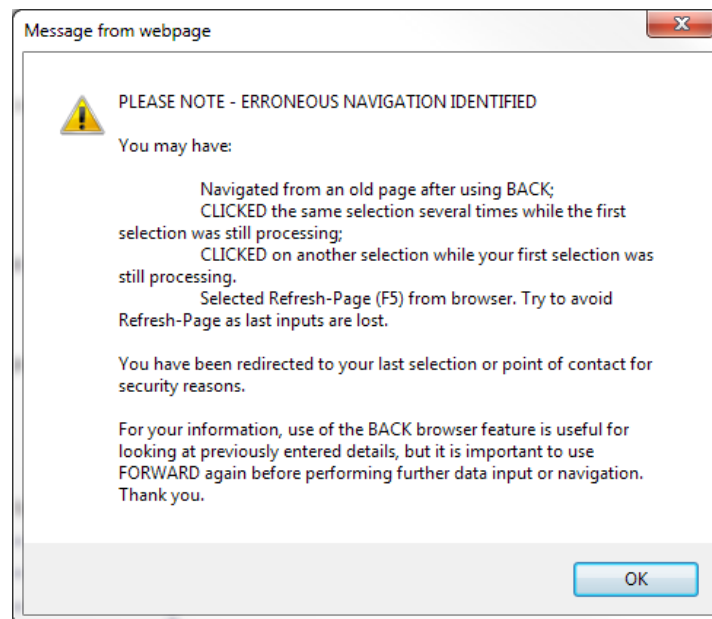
Message from webpage

PLEASE NOTE - ERRONEOUS NAVIGATION IDENTIFIED

You may have:

Navigated from an old page after using BACK;
CLICKED the same selection several times while the first selection was still processing;
CLICKED on another selection while your first selection was still processing.
Selected Refresh-Page (F5) from browser. Try to avoid Refresh-Page as last inputs are lost.

You have been redirected to your last selection or point of contact for security reasons.

For your information, use of the BACK browser feature is useful for looking at previously entered details, but it is important to use FORWARD again before performing further data input or navigation. Thank you.

OK